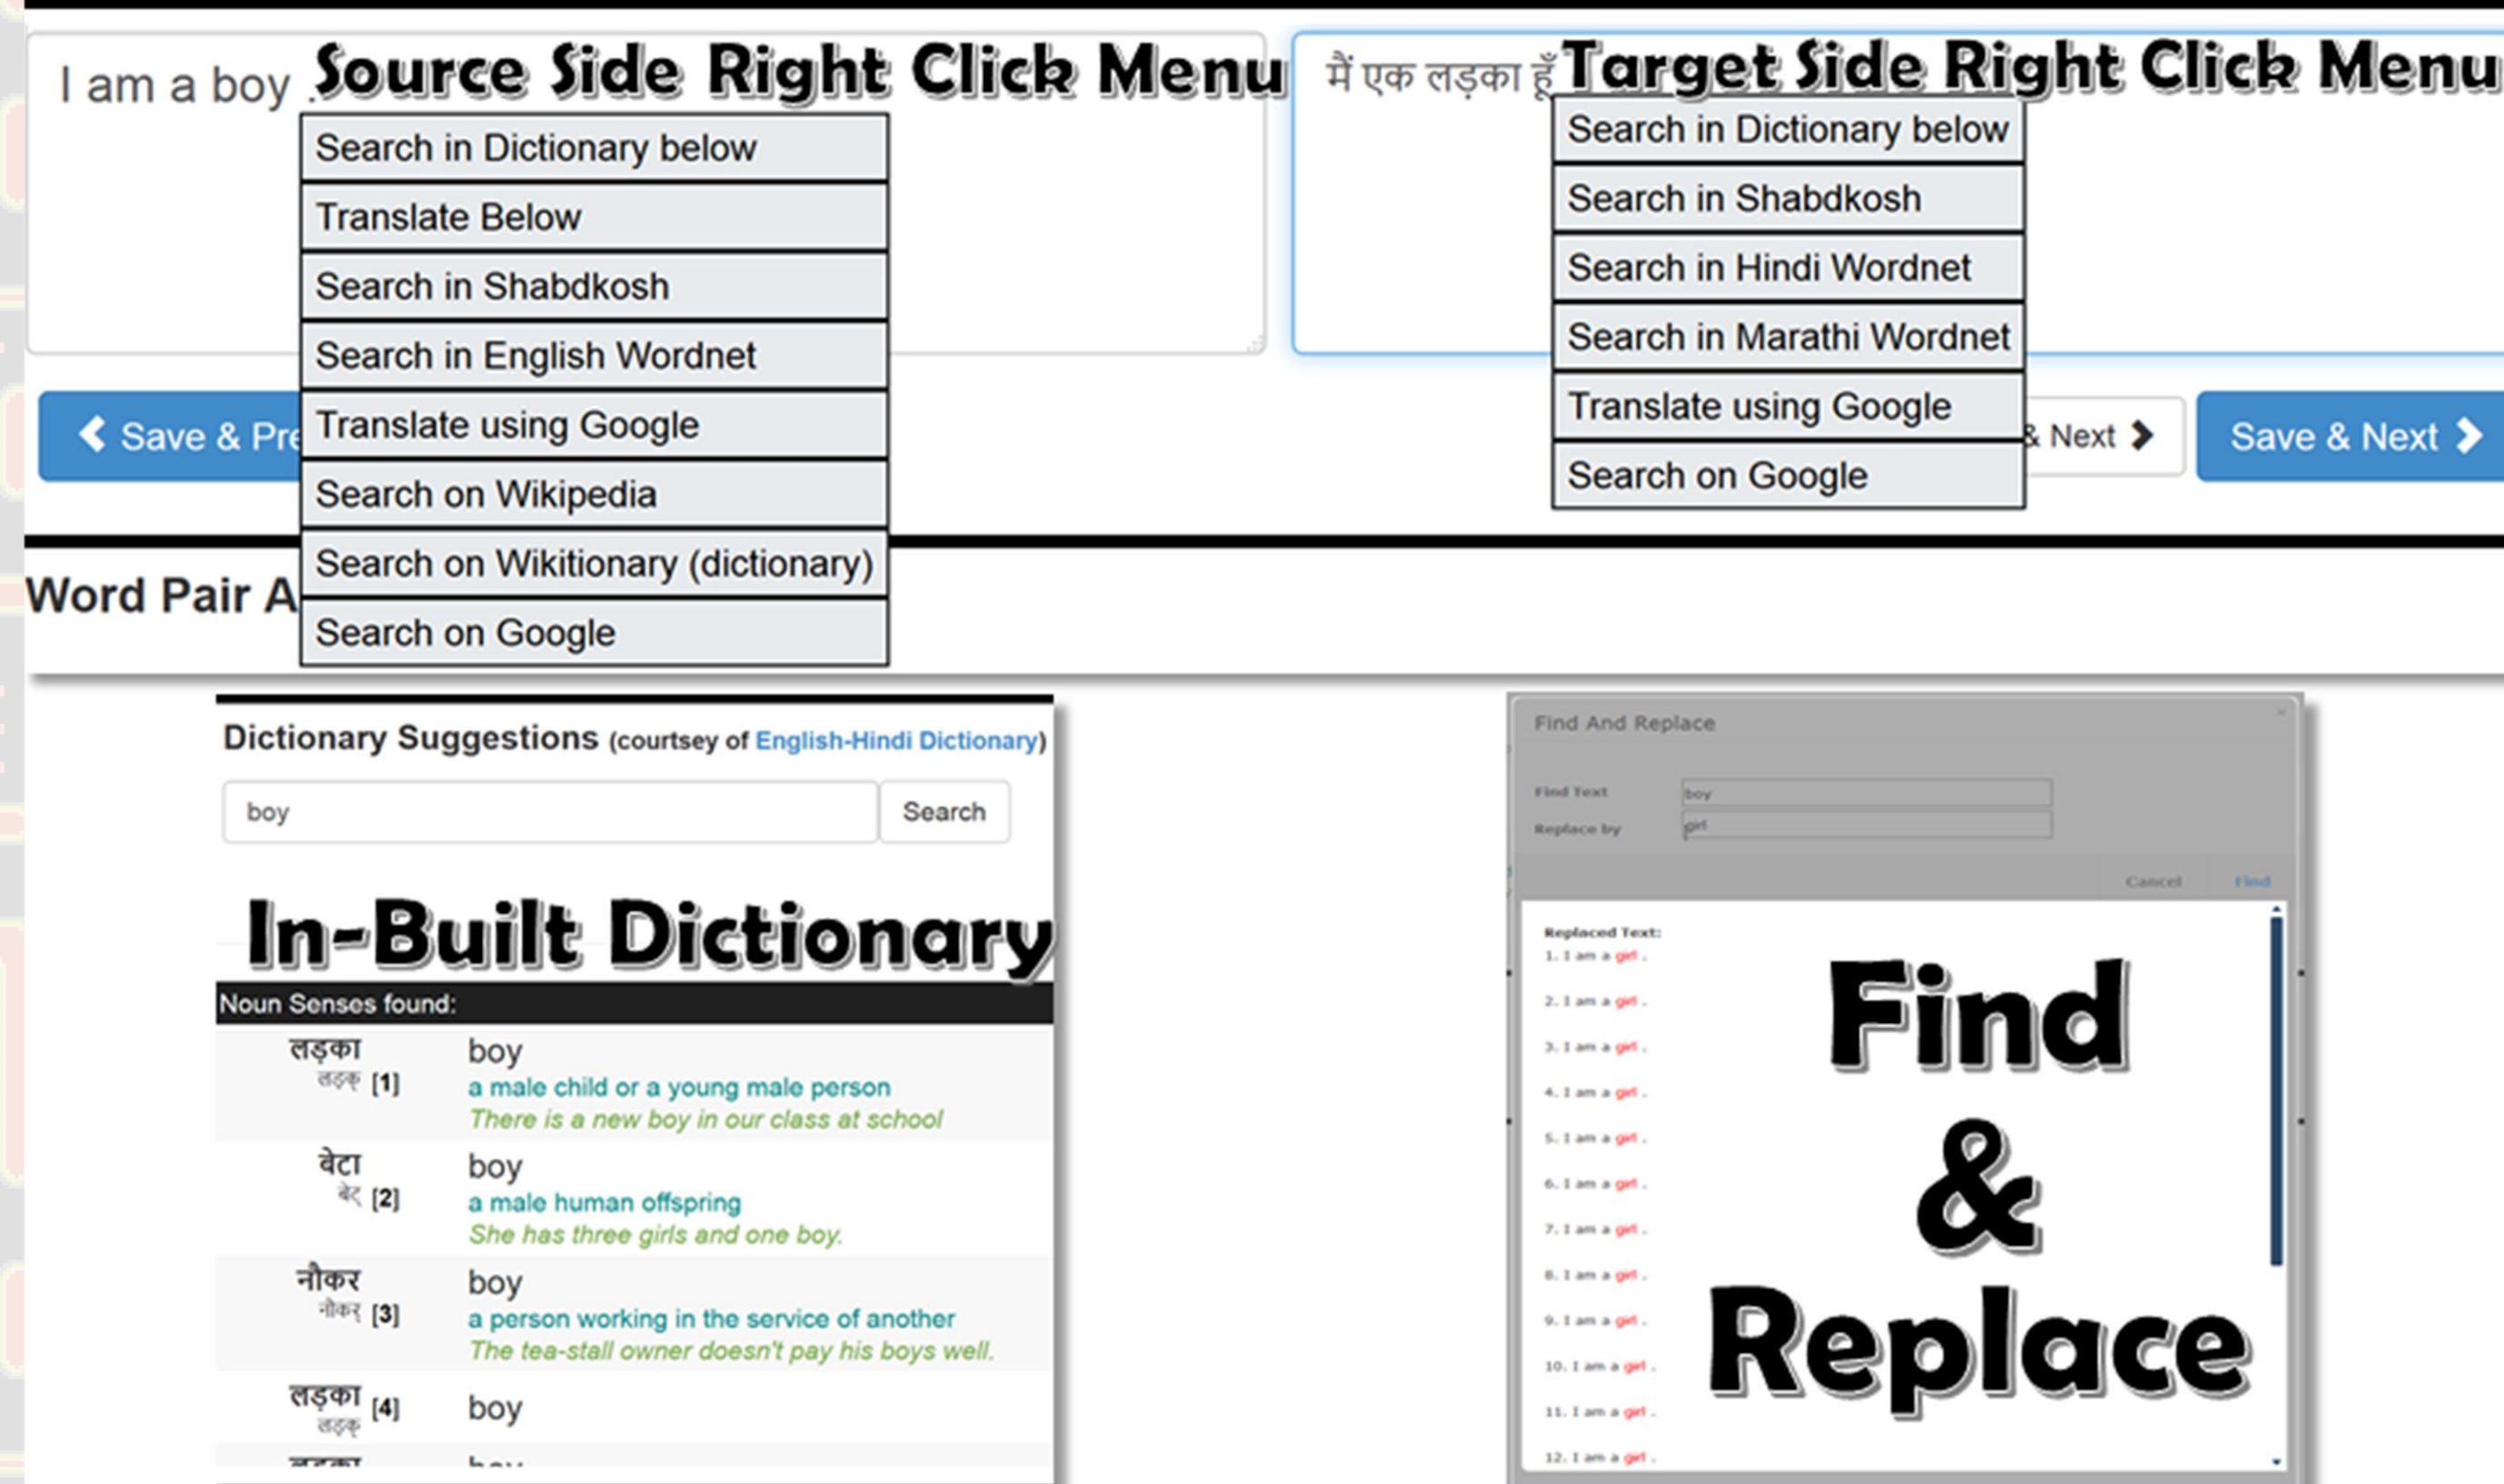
I am a boy . Source Side Right Click Menu

Search in Dictionary below
Translate Below
Search in Shabdkosh
Search in English Wordnet
Translate using Google
Search on Wikipedia
Search on Wikitionary (dictionary)
Search on Google

मैं एक लड़का हूँ Target Side Right Click Menu

Search in Dictionary below
Search in Shabdkosh
Search in Hindi Wordnet
Search in Marathi Wordnet
Translate using Google
Search on Google

Save & Pre

& Next

Save & Next

Word Pair A

Dictionary Suggestions (courtsey of English-Hindi Dictionary)

boy

Search

In-Built Dictionary

Noun Senses found:

लड़का लड़क [1] boy
a male child or a young male person
There is a new boy in our class at school

बेटा बेट [2] boy
a male human offspring
She has three girls and one boy.

नौकर नौकर [3] boy
a person working in the service of another
The tea-stall owner doesn't pay his boys well.

लड़का लड़क [4] boy

Find And Replace

Find Text boy
Replace by girl

Cancel Find

Replaced Text:
1. I am a girl .
2. I am a girl .
3. I am a girl .
4. I am a girl .
5. I am a girl .
6. I am a girl .
7. I am a girl .
8. I am a girl .
9. I am a girl .
10. I am a girl .
11. I am a girl .
12. I am a girl .

Find & Replace